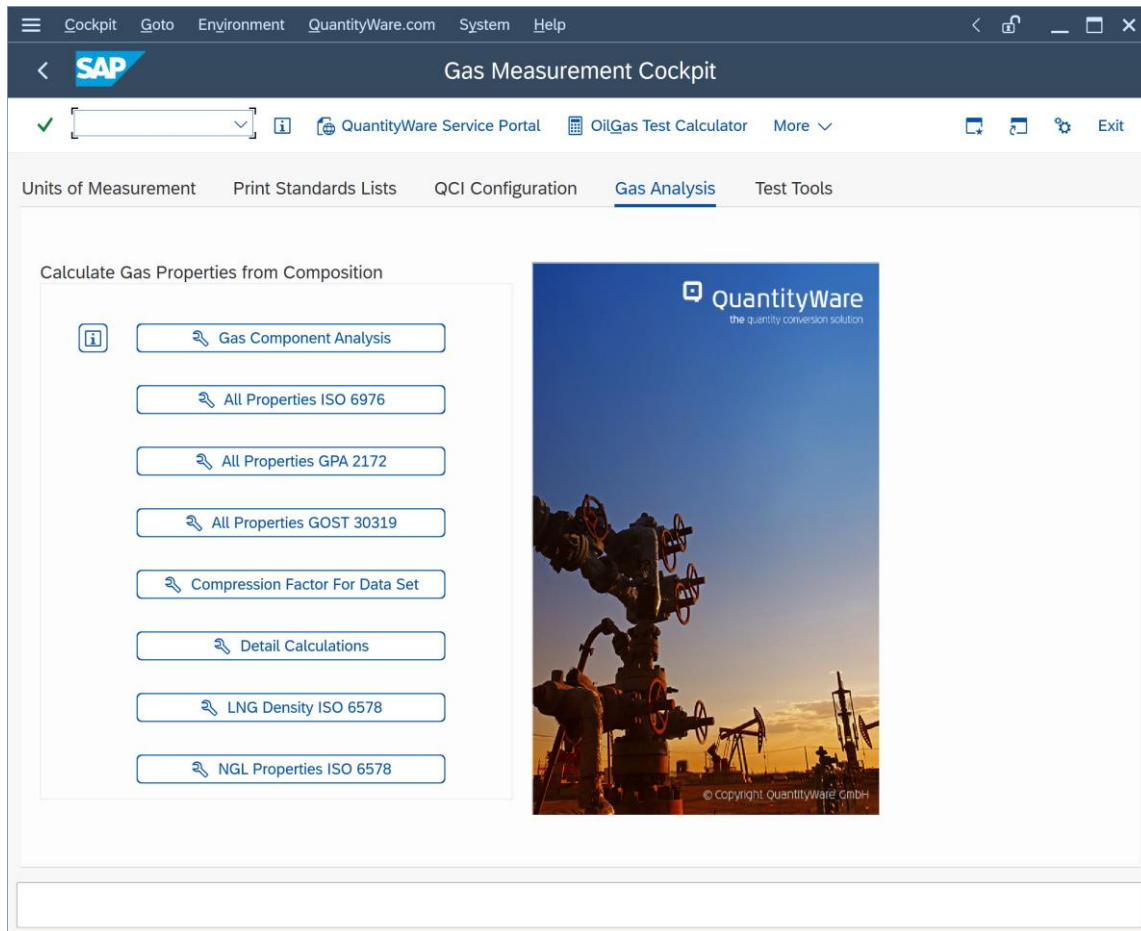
Cockpit Goto Environment QuantityWare.com System Help

SAP

Gas Measurement Cockpit

QuantityWare Service Portal OilGas Test Calculator More

Exit

Units of Measurement Print Standards Lists QCI Configuration Gas Analysis Test Tools

Calculate Gas Properties from Composition

Gas Component Analysis

All Properties ISO 6976

All Properties GPA 2172

All Properties GOST 30319

Compression Factor For Data Set

Detail Calculations

LNG Density ISO 6578

NGL Properties ISO 6578

QuantityWare
the quantity conversion solution

© Copyright QuantityWare GmbH